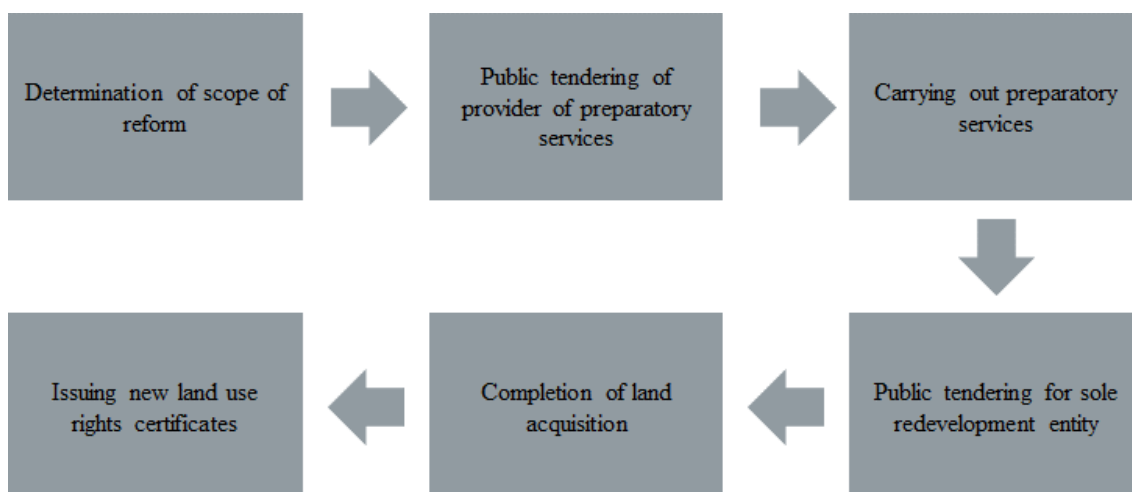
Determination of scope of reform

Public tendering of provider of preparatory services

Carrying out preparatory services

Public tendering for sole redevelopment entity

Completion of land acquisition

Issuing new land use rights certificates